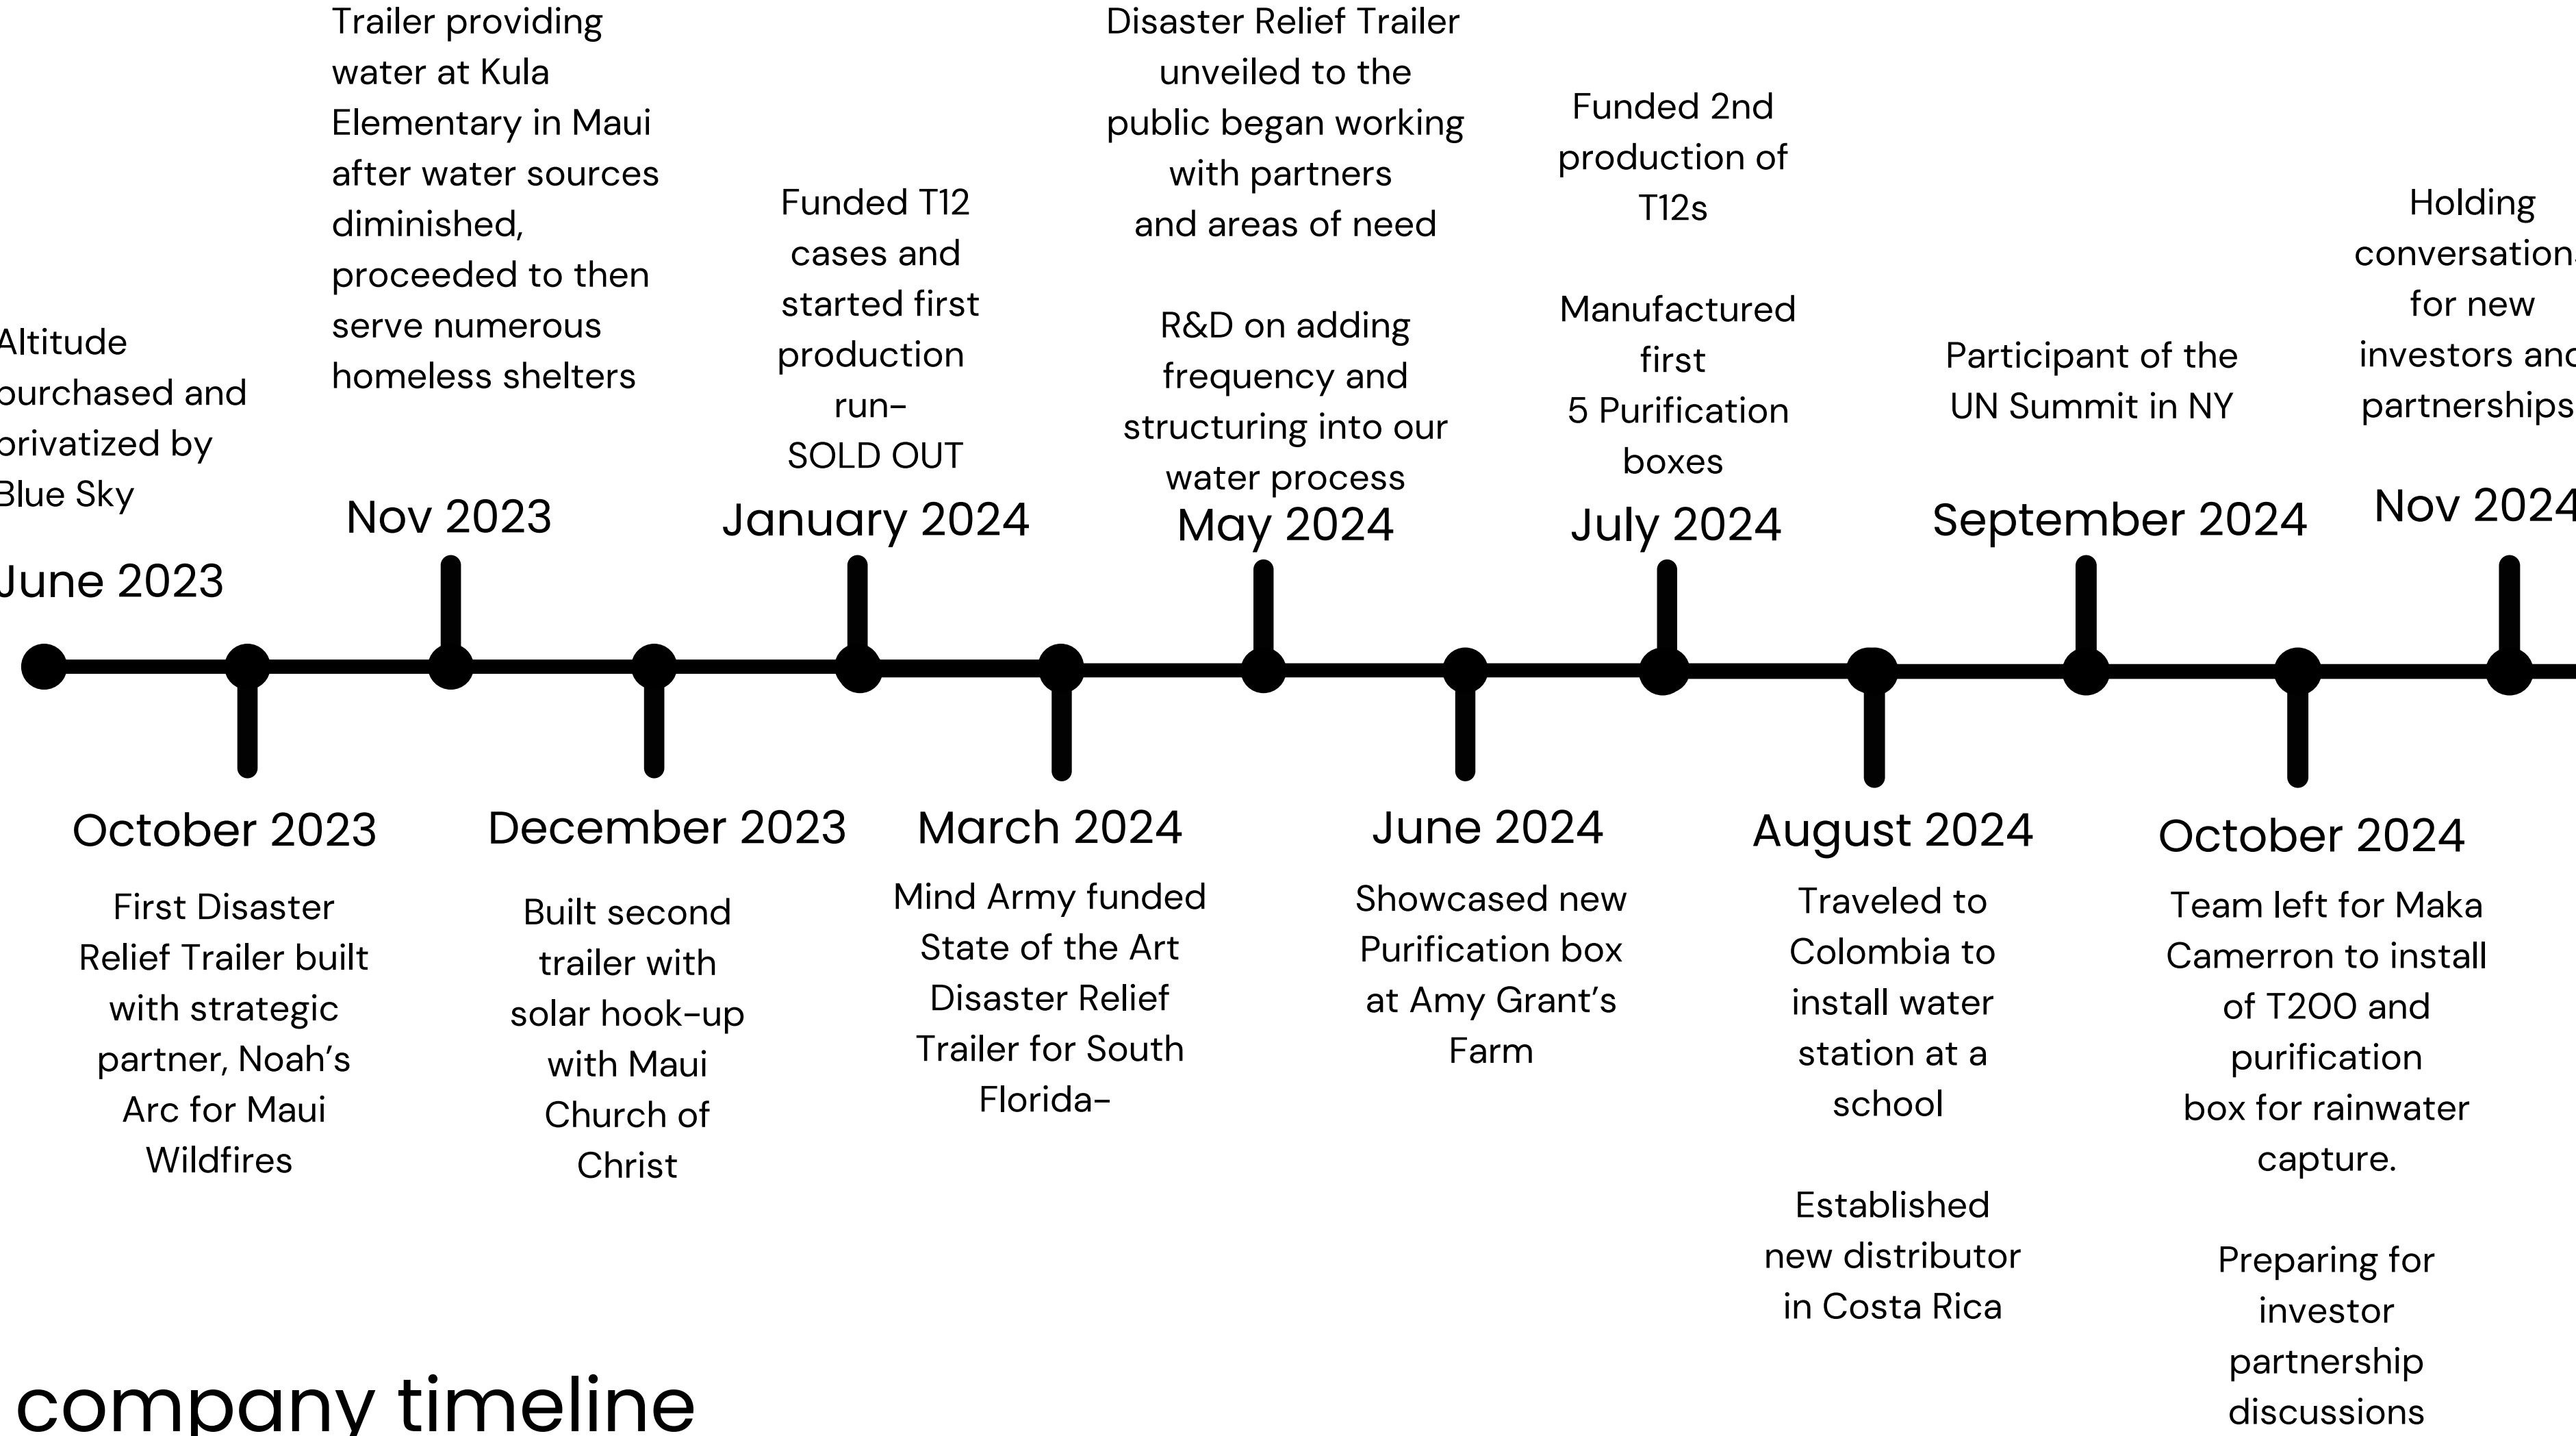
Altitude purchased and privatized by Blue Sky

June 2023

Trailer providing water at Kula Elementary in Maui after water sources diminished, proceeded to then serve numerous homeless shelters

Nov 2023

Funded T12 cases and started first production run- SOLD OUT

January 2024

Disaster Relief Trailer unveiled to the public began working with partners and areas of need

R&D on adding frequency and structuring into our water process

May 2024

Funded 2nd production of T12s

Manufactured first 5 Purification boxes

July 2024

Participant of the UN Summit in NY

September 2024

Holding conversation for new investors and partnerships

Nov 2024

October 2023

First Disaster Relief Trailer built with strategic partner, Noah's Arc for Maui Wildfires

December 2023

Built second trailer with solar hook-up with Maui Church of Christ

March 2024

Mind Army funded State of the Art Disaster Relief Trailer for South Florida-

June 2024

Showcased new Purification box at Amy Grant's Farm

August 2024

Traveled to Colombia to install water station at a school

Established new distributor in Costa Rica

October 2024

Team left for Maka Camerron to install of T200 and purification box for rainwater capture.

Preparing for investor partnership discussions

company timeline